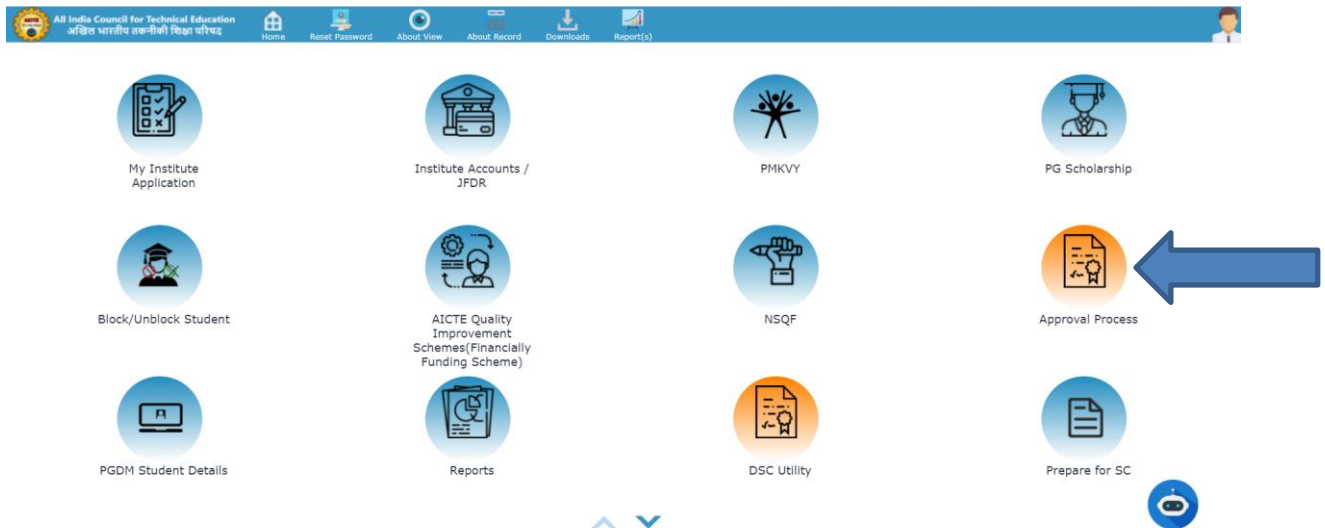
All India Council for Technical Education
अखिल भारतीय तकनीकी शिक्षा परिषद

Home Reset Password About View About Record Downloads Report(s)

My Institute Application

Institute Accounts / JFDR

PMKVY

PG Scholarship

Block/Unblock Student

AICTE Quality Improvement Schemes(Financially Funding Scheme)

NSQF

Approval Process

PGDM Student Details

Reports

DSC Utility

Prepare for SC